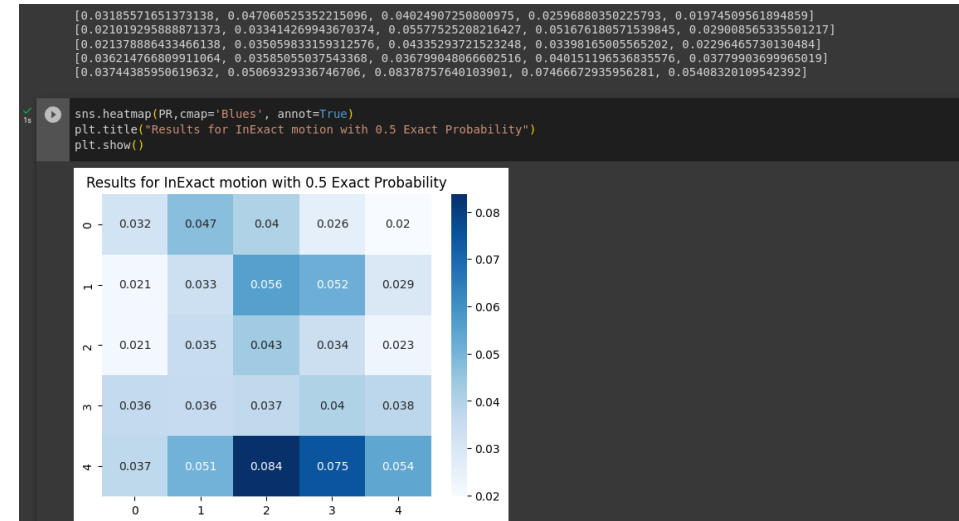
[0.03185571651373138, 0.047060525352215096, 0.04024907250800975, 0.02596880350225793, 0.01974509561894859]
[0.021019295888871373, 0.033414269943670374, 0.05577525208216427, 0.051676180571539845, 0.029008565335501217]
[0.021378886433466138, 0.035059833159312576, 0.04335293721523248, 0.03398165005565202, 0.02296465730130484]
[0.036214766809911064, 0.03585055037543368, 0.036799048066602516, 0.040151196536835576, 0.03779903699965019]
[0.03744385950619632, 0.05069329336746706, 0.08378757640103901, 0.07466672935956281, 0.05408320109542392]

1s

sns.heatmap(PR,cmap='Blues', annot=True)
plt.title("Results for InExact motion with 0.5 Exact Probability")
plt.show()

Results for InExact motion with 0.5 Exact Probability

| | 0 | 1 | 2 | 3 | 4 |
|---|---|---|---|---|---|
| 0 | 0.032 | 0.047 | 0.04 | 0.026 | 0.02 |
| 1 | 0.021 | 0.033 | 0.056 | 0.052 | 0.029 |
| 2 | 0.021 | 0.035 | 0.043 | 0.034 | 0.023 |
| 3 | 0.036 | 0.036 | 0.037 | 0.04 | 0.038 |
| 4 | 0.037 | 0.051 | 0.084 | 0.075 | 0.054 |

0.08
0.07
0.06
0.05
0.04
0.03
0.02